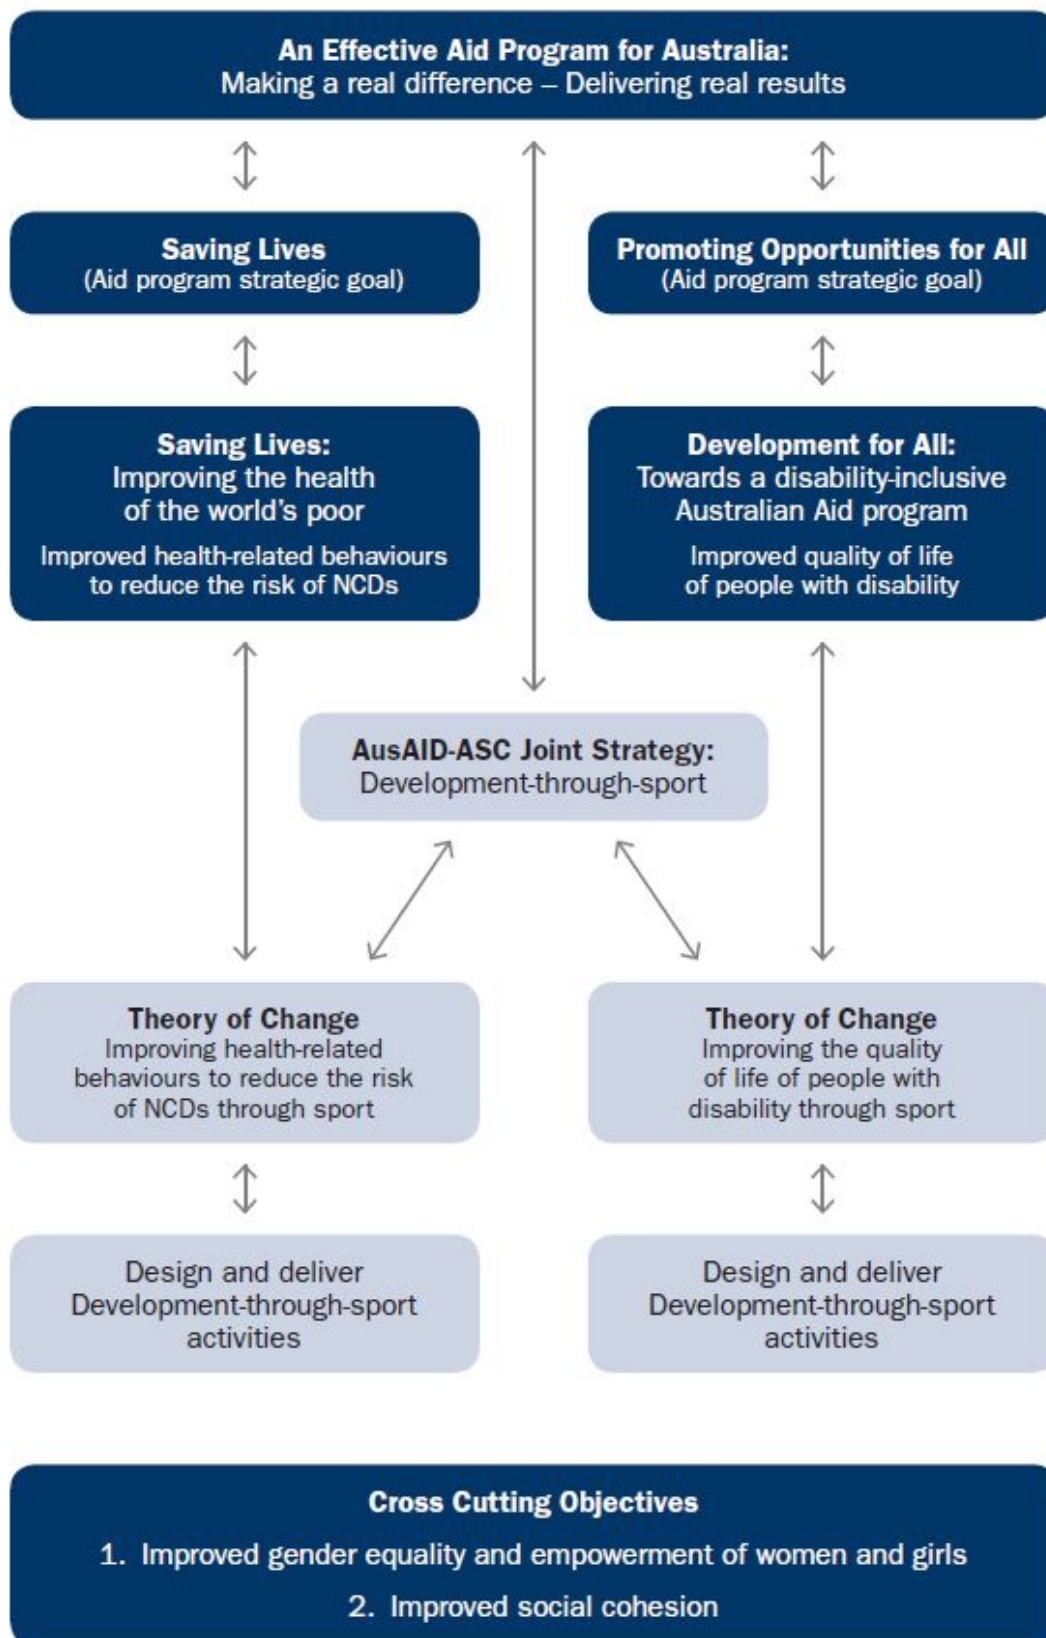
An Effective Aid Program for Australia:
Making a real difference – Delivering real results

Saving Lives
(Aid program strategic goal)

Promoting Opportunities for All
(Aid program strategic goal)

Saving Lives:
Improving the health of the world's poor

Improved health-related behaviours to reduce the risk of NCDs

Development for All:
Towards a disability-inclusive Australian Aid program

Improved quality of life of people with disability

AusAID-ASC Joint Strategy:
Development-through-sport

Theory of Change
Improving health-related behaviours to reduce the risk of NCDs through sport

Theory of Change
Improving the quality of life of people with disability through sport

Design and deliver Development-through-sport activities

Design and deliver Development-through-sport activities

Cross Cutting Objectives

1. Improved gender equality and empowerment of women and girls

2. Improved social cohesion